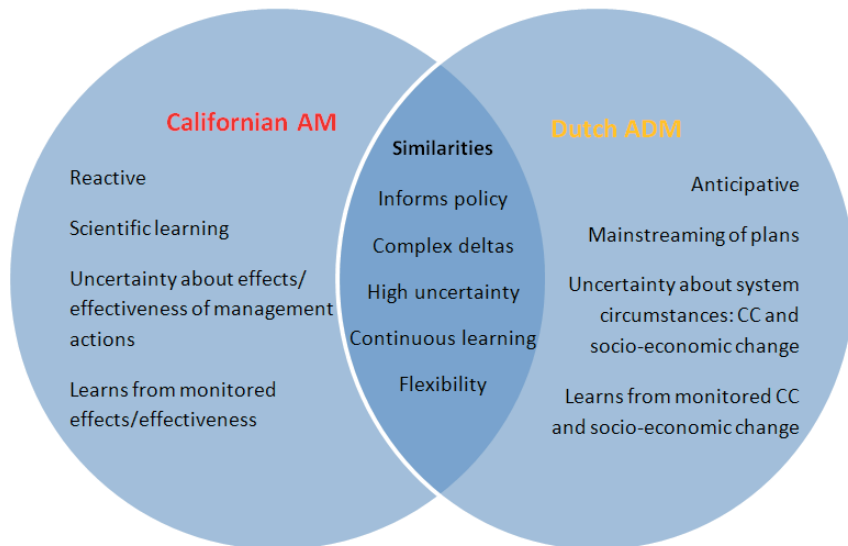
Californian AM

Reactive

Scientific learning

Uncertainty about effects/ effectiveness of management actions

Learns from monitored effects/effectiveness

Similarities

Informs policy

Complex deltas

High uncertainty

Continuous learning

Flexibility

Dutch ADM

Anticipative

Mainstreaming of plans

Uncertainty about system circumstances: CC and socio-economic change

Learns from monitored CC and socio-economic change